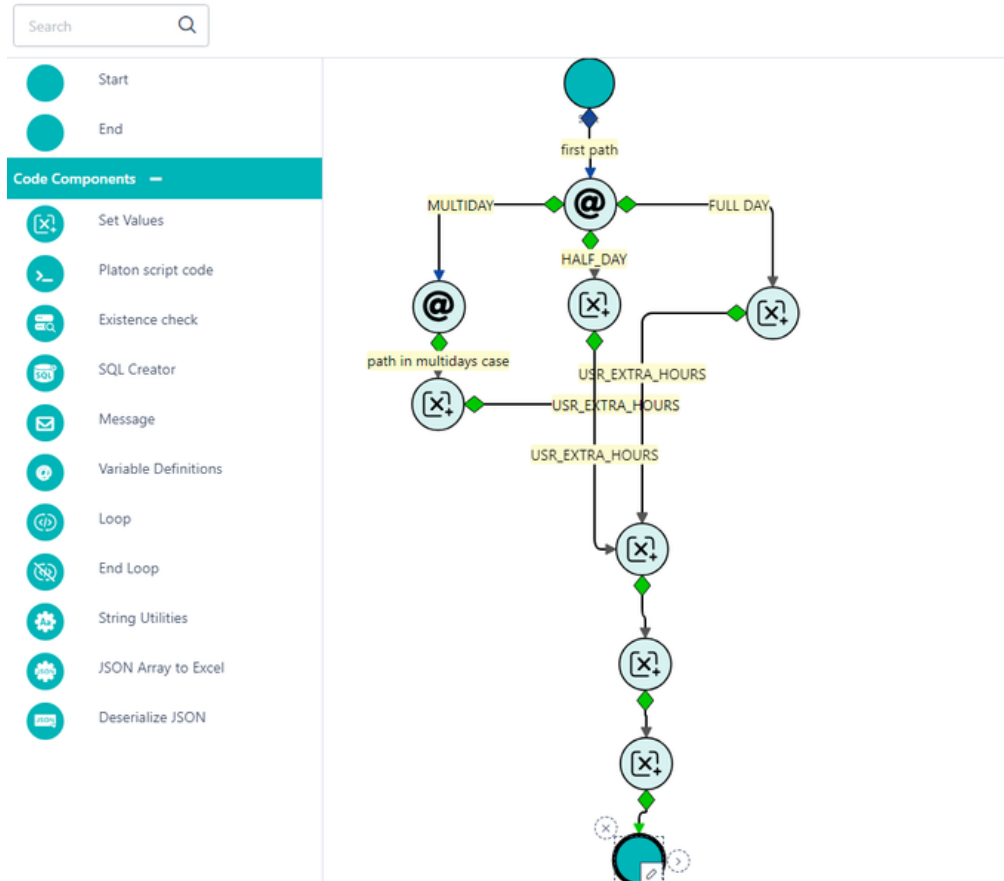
Search

Start

End

Code Components —

Set Values

Platon script code

Existence check

SQL Creator

Message

Variable Definitions

Loop

End Loop

String Utilities

JSON Array to Excel

Deserialize JSON

first path

MULTIDAY

FULL DAY

HALF_DAY

path in multidays case

USR_EXTRA_HOURS

USR_EXTRA_HOURS

USR_EXTRA_HOURS